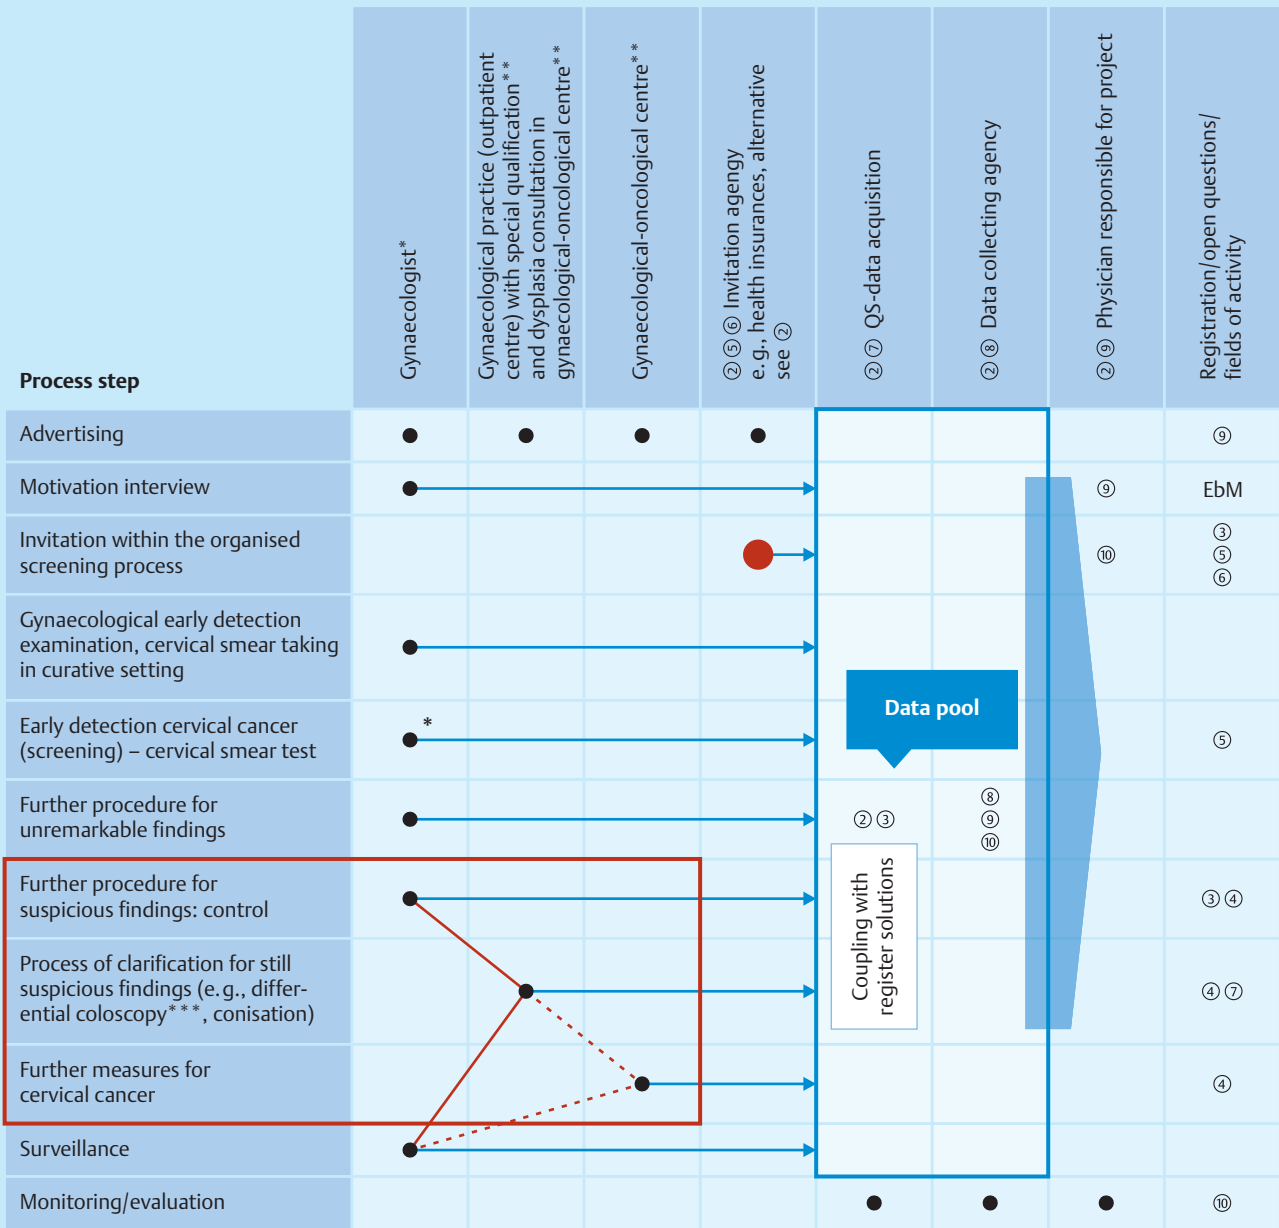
| Process step | Gynaecologist* | Gynaecological practice (outpatient centre) with special qualification** and dysplasia consultation in gynaecological-oncological centre** | Gynaecological-oncological centre** | ② ⑤ ⑥ Invitation agengy e.g., health insurances, alternative see ② | ② ⑦ QS-data acquisition | ② ⑧ Data collecting agency | ② ⑨ Physician responsible for project | Registration/open questions/ fields of activity |
|---|---|---|---|---|---|---|---|---|
| Advertising | ● | ● | ● | ● | | | | ⑨ |
| Motivation interview | ● | | | | | | ⑨ | EbM |
| Invitation within the organised screening process | | | | ● | | | ⑩ | ③ ⑤ ⑥ |
| Gynaecological early detection examination, cervical smear taking in curative setting | ● | | | | | | | |
| Early detection cervical cancer (screening) – cervical smear test | ●* | | | | Data pool | | | ⑤ |
| Further procedure for unremarkable findings | ● | | | | ② ③ | ⑧ ⑨ ⑩ | | |
| Further procedure for suspicious findings: control | ● | | | | Coupling with register solutions | | | ③ ④ |
| Process of clarification for still suspicious findings (e.g., differential coloscopy***, conisation) | | ● | | | | | | ④ ⑦ |
| Further measures for cervical cancer | | | ● | | | | | ④ |
| Surveillance | ● | | | | | | | |
| Monitoring/evaluation | | | | | ● | ● | ● | ⑩ |